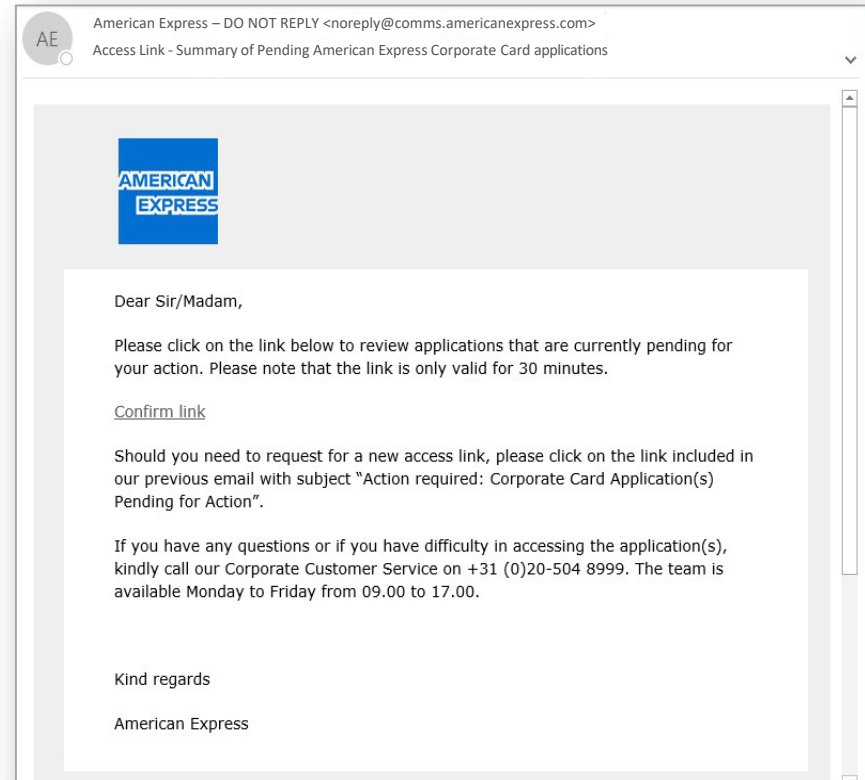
AE

American Express – DO NOT REPLY <noreply@comms.americanexpress.com>

Access Link - Summary of Pending American Express Corporate Card applications

AMERICAN EXPRESS

Dear Sir/Madam,

Please click on the link below to review applications that are currently pending for your action. Please note that the link is only valid for 30 minutes.

Confirm link

Should you need to request for a new access link, please click on the link included in our previous email with subject "Action required: Corporate Card Application(s) Pending for Action".

If you have any questions or if you have difficulty in accessing the application(s), kindly call our Corporate Customer Service on +31 (0)20-504 8999. The team is available Monday to Friday from 09.00 to 17.00.

Kind regards

American Express